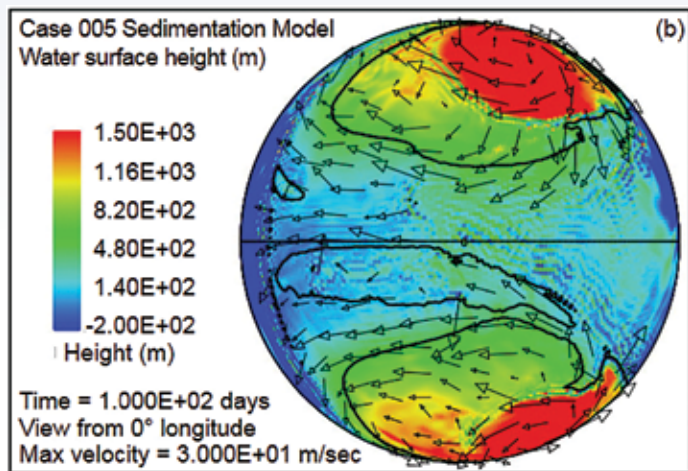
Case 005 Sedimentation Model
Water surface height (m)

(b)

1.50E+03
1.16E+03
8.20E+02
4.80E+02
1.40E+02
-2.00E+02

Height (m)

Time = 1.000E+02 days
View from 0° longitude
Max velocity = 3.000E+01 m/sec